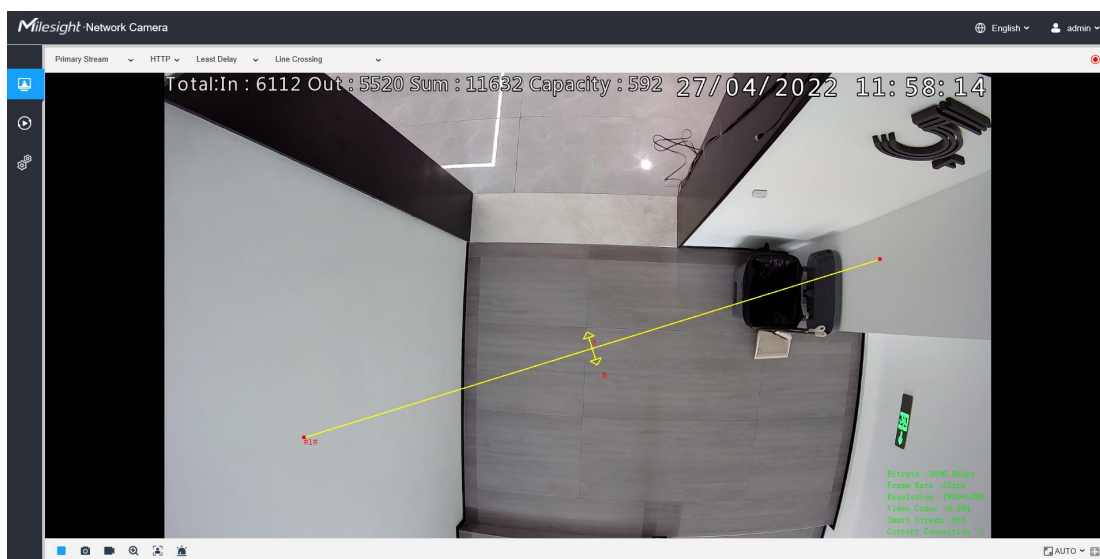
Milesight Network Camera

English admin

Primary Stream HTTP Least Delay Line Crossing

Total:In : 6112 Out : 5520 Sum : 11632 Capacity : 592 27/04/2022 11:58:14

#1#

B

Bitrate :3096.0kbps
Frame Rate :25fps
Resolution :1920*1080
Video Codec :H.264
Smart Stream :OFF
Current Connection :7

AUTO